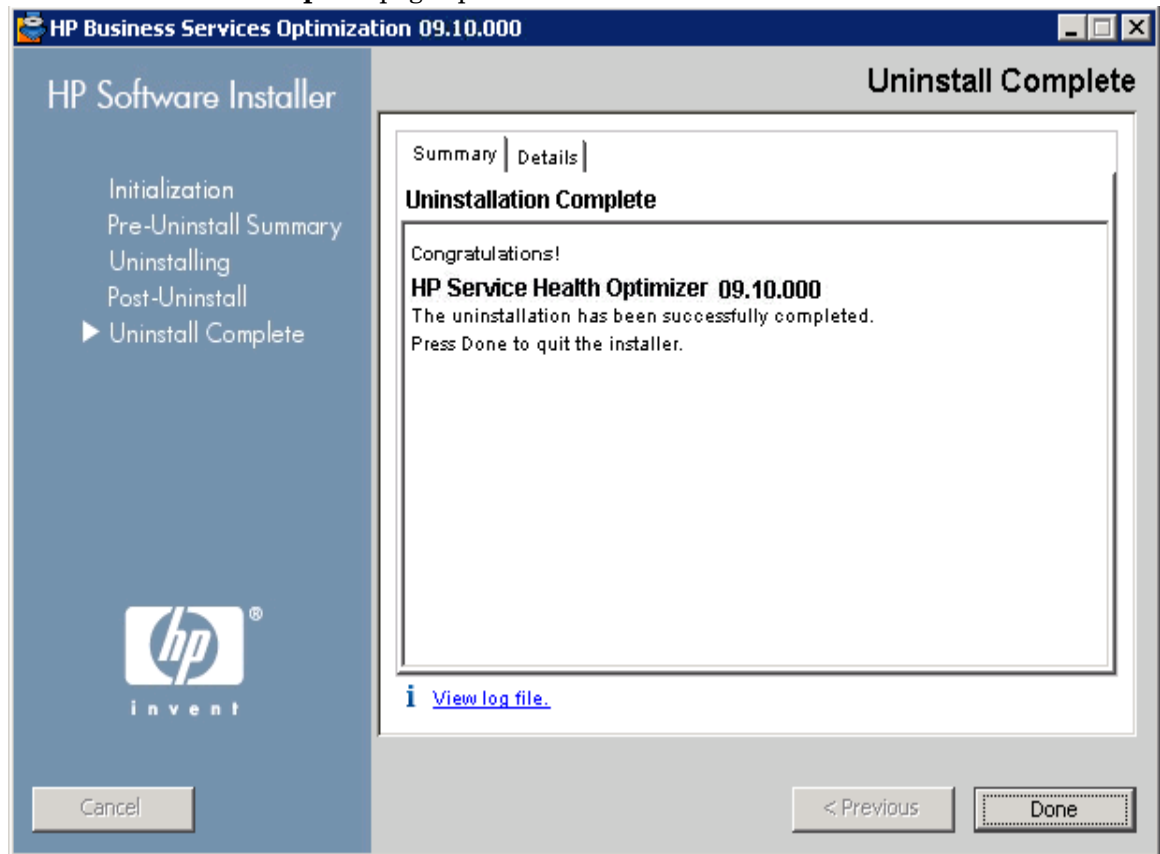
HP Business Services Optimization 09.10.000

HP Software Installer

Initialization
Pre-Uninstall Summary
Uninstalling
Post-Uninstall
Uninstall Complete

hp
invent

Uninstall Complete

Summary | Details

Uninstallation Complete

Congratulations!

HP Service Health Optimizer 09.10.000

The uninstallation has been successfully completed.

Press Done to quit the installer.

View log file.

Cancel

< Previous

Done